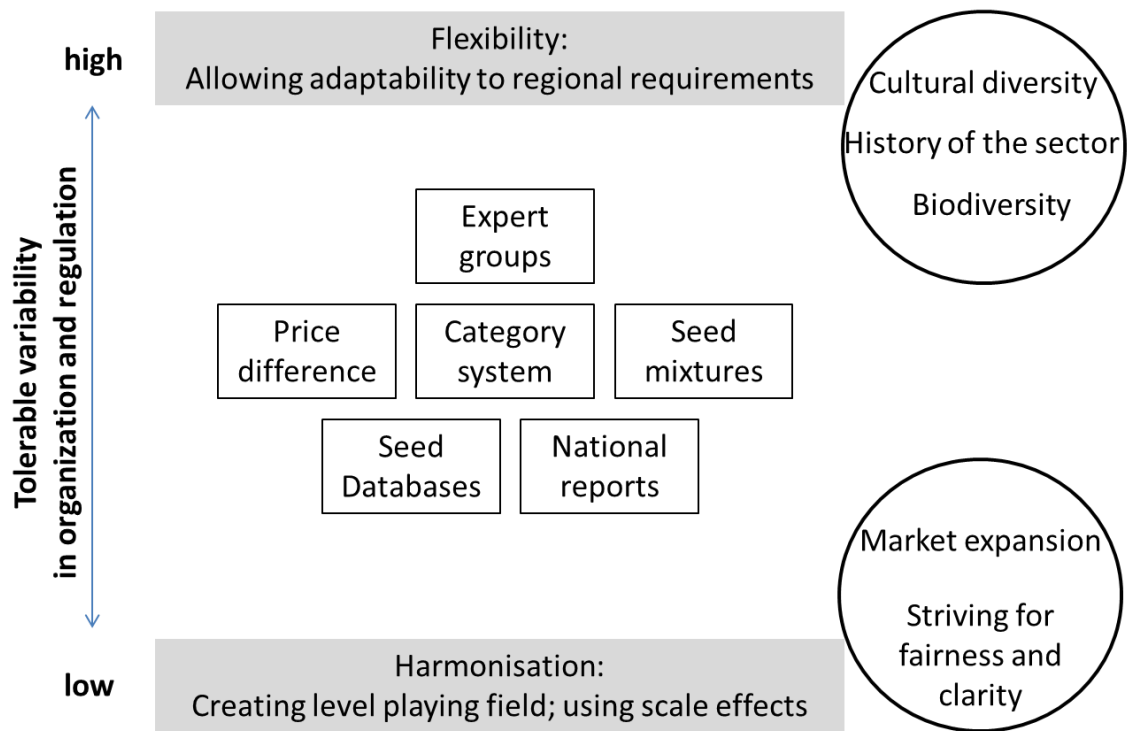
high

Flexibility:
Allowing adaptability to regional requirements

Cultural diversity
History of the sector
Biodiversity

Tolerable variability in organization and regulation

Expert groups

Price difference

Category system

Seed mixtures

Seed Databases

National reports

Market expansion

Striving for fairness and clarity

low

Harmonisation:
Creating level playing field; using scale effects